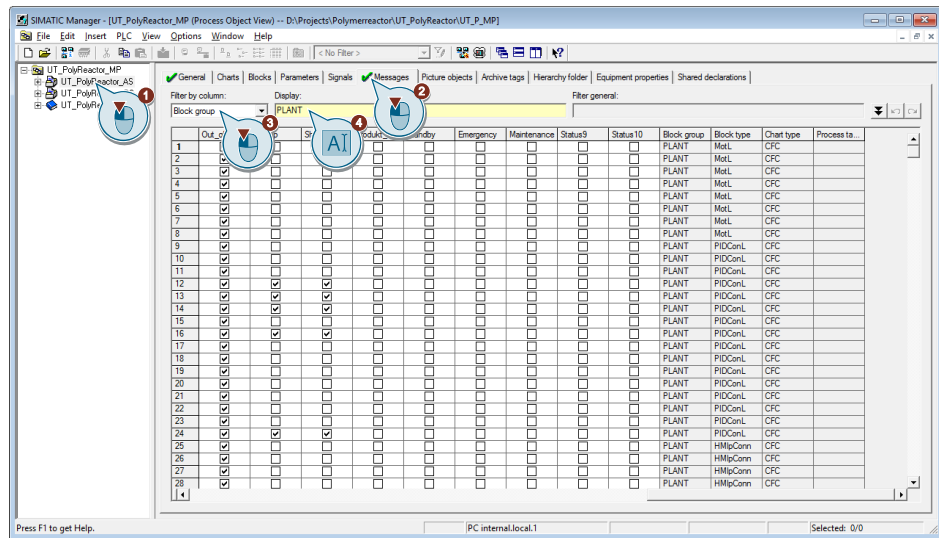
SIMATIC Manager - [UT_PolyReactor_MP (Process Object View) -- D:\Projects\Polymerreactor\UT_PolyReactor\UT_P_MP]

File Edit Insert PLC View Options Window Help

< No Filter >

UT_PolyReactor_MP
UT_PolyReactor_AS
UT_PolyR
UT_PolyRe

General | Charts | Blocks | Parameters | Signals | Messages | Picture objects | Archive tags | Hierarchy folder | Equipment properties | Shared declarations

Filter by column: Block group
Display: PLANT
Filter general:

1 2 3 4

| | Out_o | p | St | odukt | ndby | Emergency | Maintenance | Status9 | Status10 | Block group | Block type | Chart type | Process ta... |
|---|---|---|---|---|---|---|---|---|---|---|---|---|---|
| 1 | | | | | | | | | | PLANT | MotL | CFC | |
| 2 | ☑ | ☐ | ☐ | ☐ | ☐ | ☐ | ☐ | ☐ | ☐ | PLANT | MotL | CFC | |
| 3 | ☑ | ☐ | ☐ | ☐ | ☐ | ☐ | ☐ | ☐ | ☐ | PLANT | MotL | CFC | |
| 4 | ☑ | ☐ | ☐ | ☐ | ☐ | ☐ | ☐ | ☐ | ☐ | PLANT | MotL | CFC | |
| 5 | ☑ | ☐ | ☐ | ☐ | ☐ | ☐ | ☐ | ☐ | ☐ | PLANT | MotL | CFC | |
| 6 | ☑ | ☐ | ☐ | ☐ | ☐ | ☐ | ☐ | ☐ | ☐ | PLANT | MotL | CFC | |
| 7 | ☑ | ☐ | ☐ | ☐ | ☐ | ☐ | ☐ | ☐ | ☐ | PLANT | MotL | CFC | |
| 8 | ☑ | ☐ | ☐ | ☐ | ☐ | ☐ | ☐ | ☐ | ☐ | PLANT | MotL | CFC | |
| 9 | ☑ | ☐ | ☐ | ☐ | ☐ | ☐ | ☐ | ☐ | ☐ | PLANT | PIDConL | CFC | |
| 10 | ☑ | ☐ | ☐ | ☐ | ☐ | ☐ | ☐ | ☐ | ☐ | PLANT | PIDConL | CFC | |
| 11 | ☑ | ☐ | ☐ | ☐ | ☐ | ☐ | ☐ | ☐ | ☐ | PLANT | PIDConL | CFC | |
| 12 | ☑ | ☑ | ☑ | ☐ | ☐ | ☐ | ☐ | ☐ | ☐ | PLANT | PIDConL | CFC | |
| 13 | ☑ | ☑ | ☑ | ☐ | ☐ | ☐ | ☐ | ☐ | ☐ | PLANT | PIDConL | CFC | |
| 14 | ☑ | ☑ | ☑ | ☐ | ☐ | ☐ | ☐ | ☐ | ☐ | PLANT | PIDConL | CFC | |
| 15 | ☑ | ☐ | ☐ | ☐ | ☐ | ☐ | ☐ | ☐ | ☐ | PLANT | PIDConL | CFC | |
| 16 | ☑ | ☑ | ☑ | ☐ | ☐ | ☐ | ☐ | ☐ | ☐ | PLANT | PIDConL | CFC | |
| 17 | ☑ | ☐ | ☐ | ☐ | ☐ | ☐ | ☐ | ☐ | ☐ | PLANT | PIDConL | CFC | |
| 18 | ☑ | ☐ | ☐ | ☐ | ☐ | ☐ | ☐ | ☐ | ☐ | PLANT | PIDConL | CFC | |
| 19 | ☑ | ☐ | ☐ | ☐ | ☐ | ☐ | ☐ | ☐ | ☐ | PLANT | PIDConL | CFC | |
| 20 | ☑ | ☐ | ☐ | ☐ | ☐ | ☐ | ☐ | ☐ | ☐ | PLANT | PIDConL | CFC | |
| 21 | ☑ | ☐ | ☐ | ☐ | ☐ | ☐ | ☐ | ☐ | ☐ | PLANT | PIDConL | CFC | |
| 22 | ☑ | ☐ | ☐ | ☐ | ☐ | ☐ | ☐ | ☐ | ☐ | PLANT | PIDConL | CFC | |
| 23 | ☑ | ☐ | ☐ | ☐ | ☐ | ☐ | ☐ | ☐ | ☐ | PLANT | PIDConL | CFC | |
| 24 | ☑ | ☑ | ☑ | ☐ | ☐ | ☐ | ☐ | ☐ | ☐ | PLANT | PIDConL | CFC | |
| 25 | ☑ | ☐ | ☐ | ☐ | ☐ | ☐ | ☐ | ☐ | ☐ | PLANT | HMIpConn | CFC | |
| 26 | ☑ | ☐ | ☐ | ☐ | ☐ | ☐ | ☐ | ☐ | ☐ | PLANT | HMIpConn | CFC | |
| 27 | ☑ | ☐ | ☐ | ☐ | ☐ | ☐ | ☐ | ☐ | ☐ | PLANT | HMIpConn | CFC | |
| 28 | ☑ | ☐ | ☐ | ☐ | ☐ | ☐ | ☐ | ☐ | ☐ | PLANT | HMIpConn | CFC | |

Press F1 to get Help. | PC internal.local.1 | Selected: 0/0